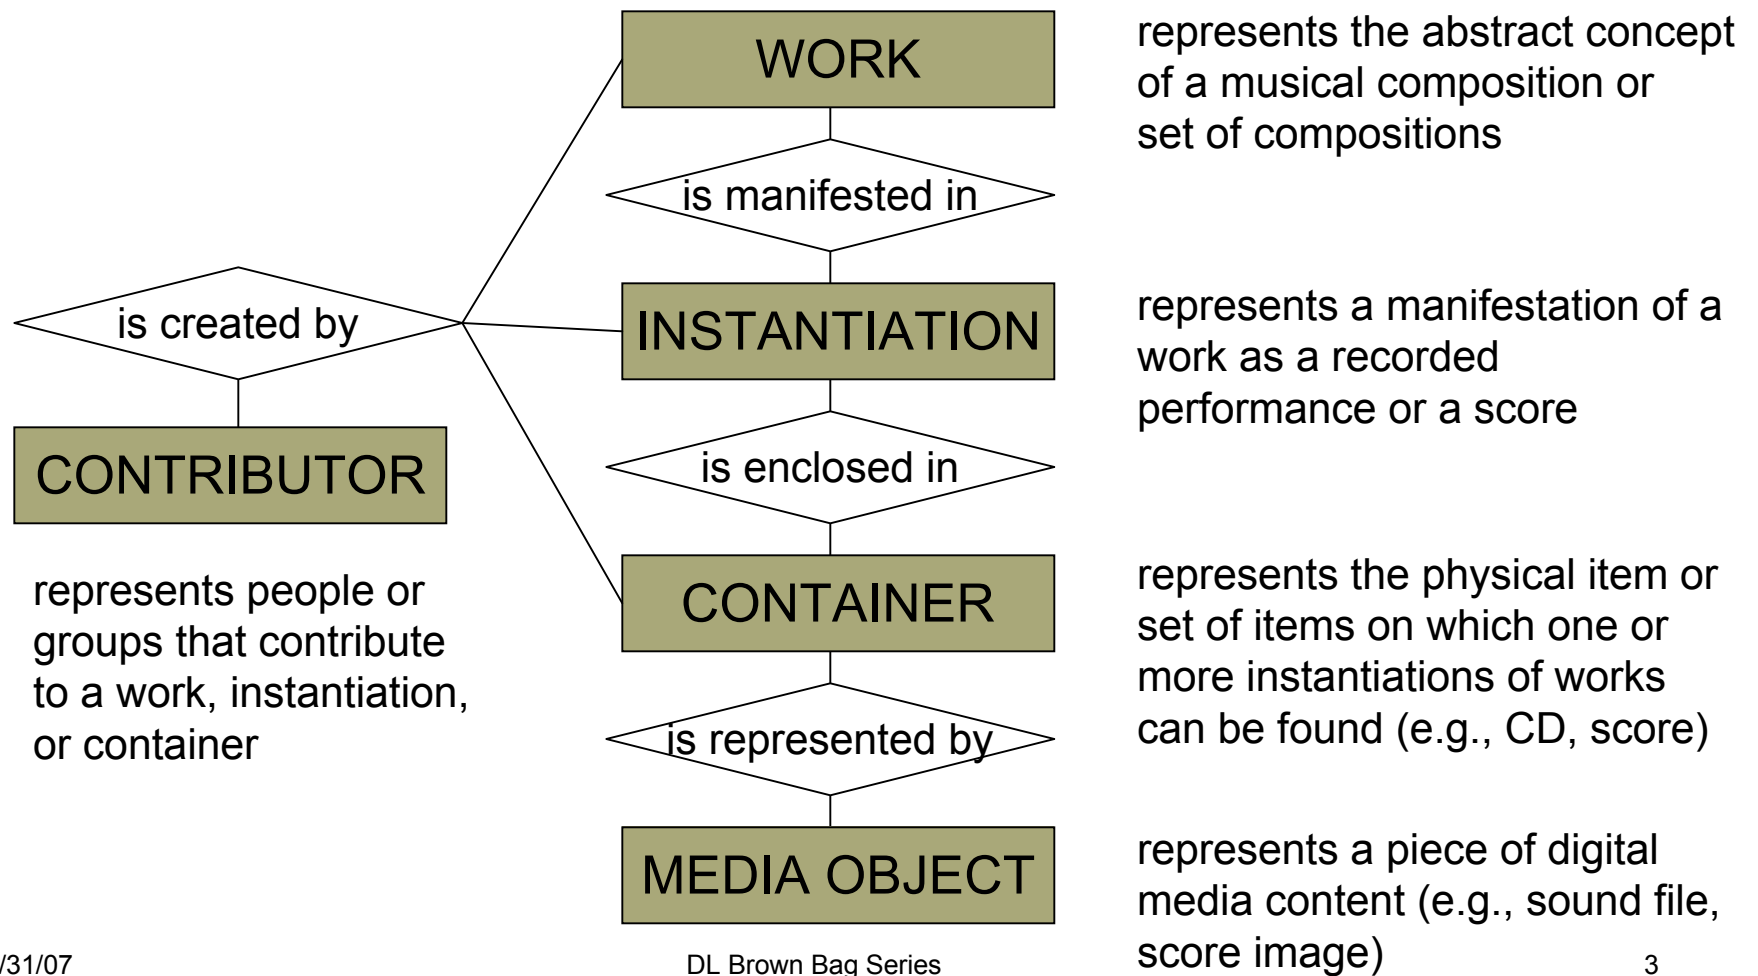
WORK

represents the abstract concept of a musical composition or set of compositions

is manifested in

is created by

INSTANTIATION

represents a manifestation of a work as a recorded performance or a score

CONTRIBUTOR

is enclosed in

represents people or groups that contribute to a work, instantiation, or container

CONTAINER

represents the physical item or set of items on which one or more instantiations of works can be found (e.g., CD, score)

is represented by

MEDIA OBJECT

represents a piece of digital media content (e.g., sound file, score image)

/31/07

DL Brown Bag Series

3